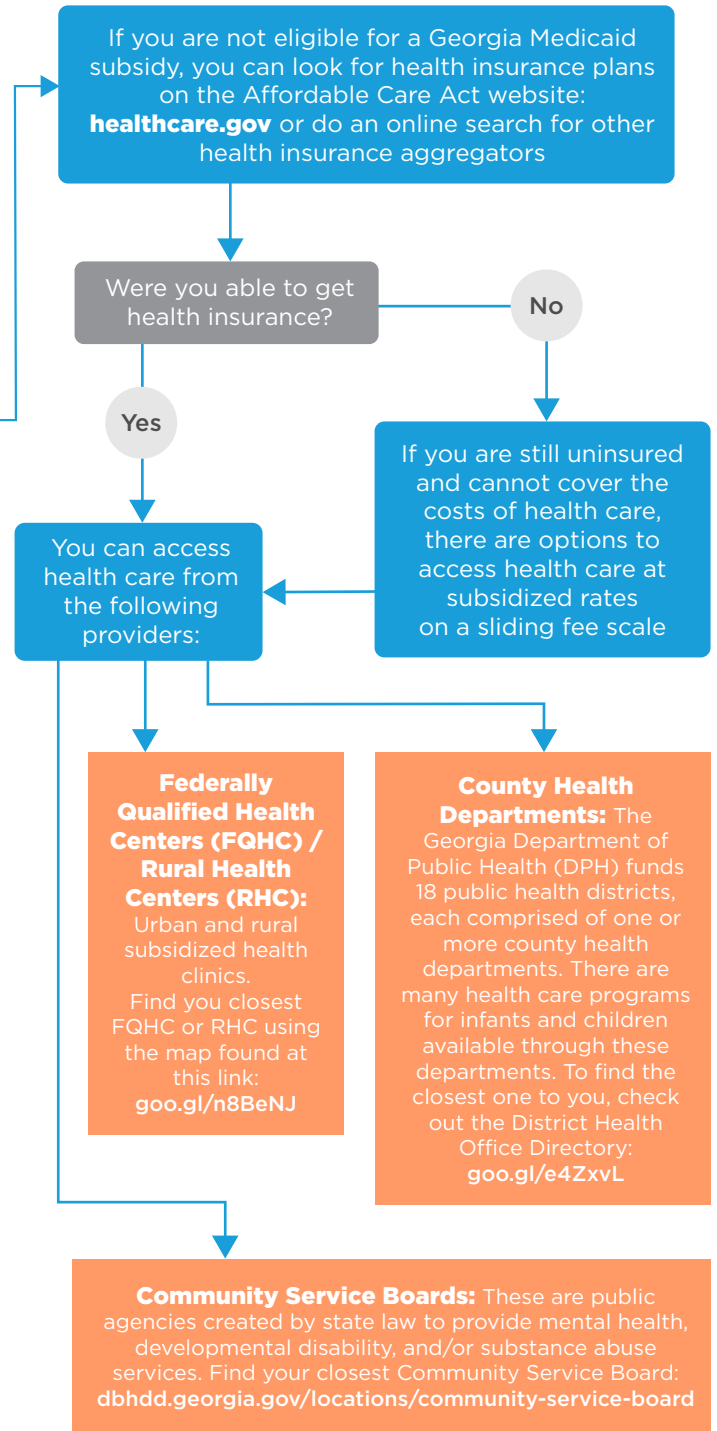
If you are not eligible for a Georgia Medicaid subsidy, you can look for health insurance plans on the Affordable Care Act website: **healthcare.gov** or do an online search for other health insurance aggregators

Were you able to get health insurance?

No

Yes

If you are still uninsured and cannot cover the costs of health care, there are options to access health care at subsidized rates on a sliding fee scale

You can access health care from the following providers:

**Federally Qualified Health Centers (FQHC) / Rural Health Centers (RHC):** Urban and rural subsidized health clinics. Find you closest FQHC or RHC using the map found at this link: **goo.gl/n8BeNJ**

**County Health Departments:** The Georgia Department of Public Health (DPH) funds 18 public health districts, each comprised of one or more county health departments. There are many health care programs for infants and children available through these departments. To find the closest one to you, check out the District Health Office Directory: **goo.gl/e4ZxvL**

**Community Service Boards:** These are public agencies created by state law to provide mental health, developmental disability, and/or substance abuse services. Find your closest Community Service Board: **dbhdd.georgia.gov/locations/community-service-board**